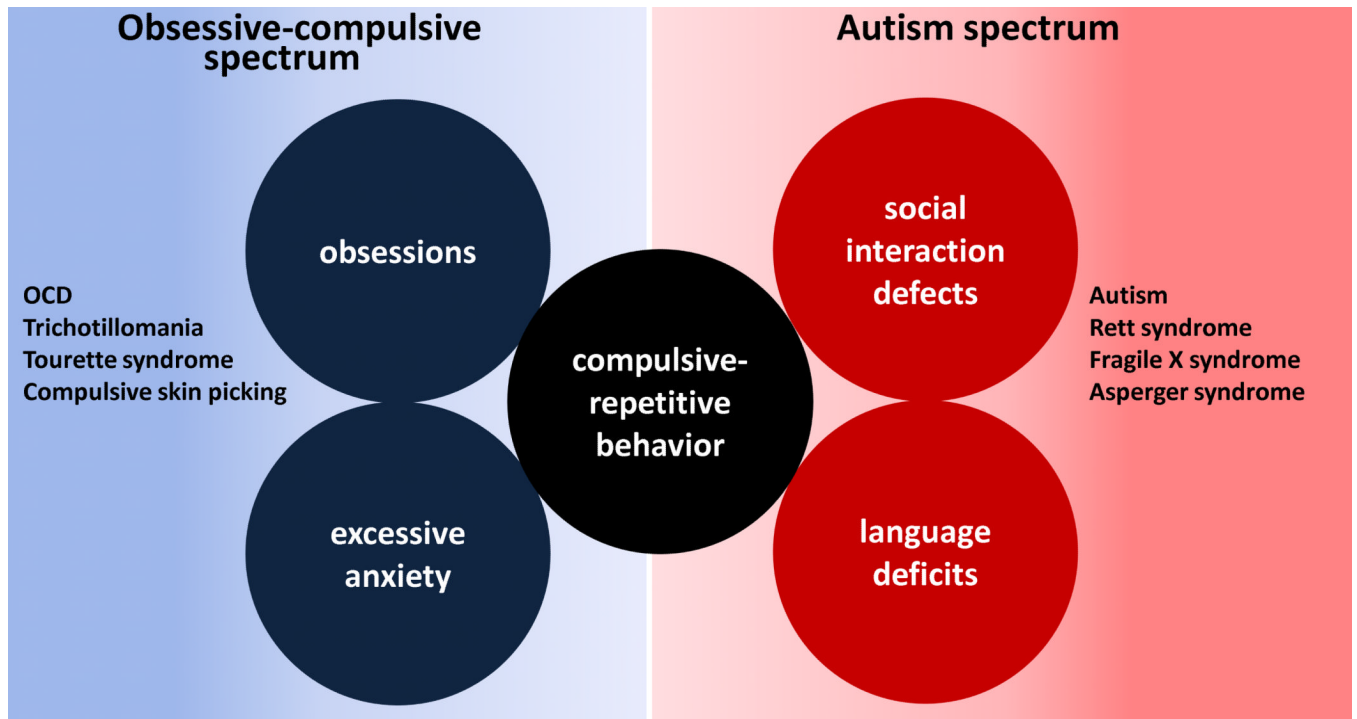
Obsessive-compulsive spectrum

Autism spectrum

obsessions

social interaction defects

OCD
Trichotillomania
Tourette syndrome
Compulsive skin picking

compulsive-repetitive behavior

Autism
Rett syndrome
Fragile X syndrome
Asperger syndrome

excessive anxiety

language deficits